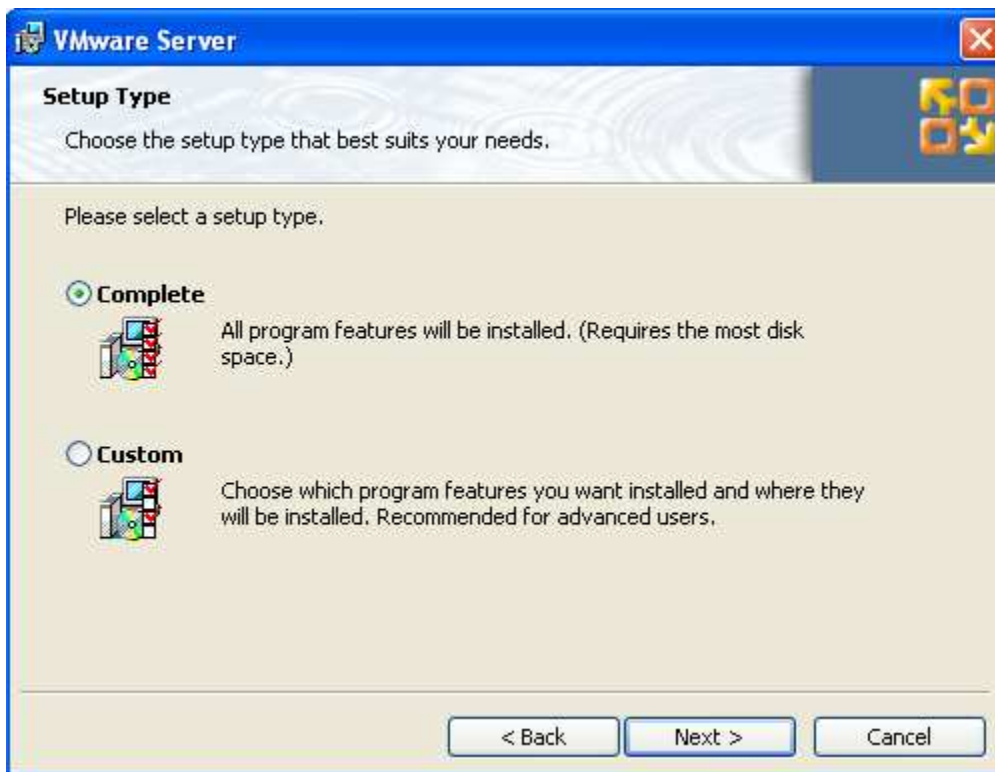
VMware Server

Setup Type

Choose the setup type that best suits your needs.

Please select a setup type.

Complete

All program features will be installed. (Requires the most disk space.)

Custom

Choose which program features you want installed and where they will be installed. Recommended for advanced users.

< Back

Next >

Cancel